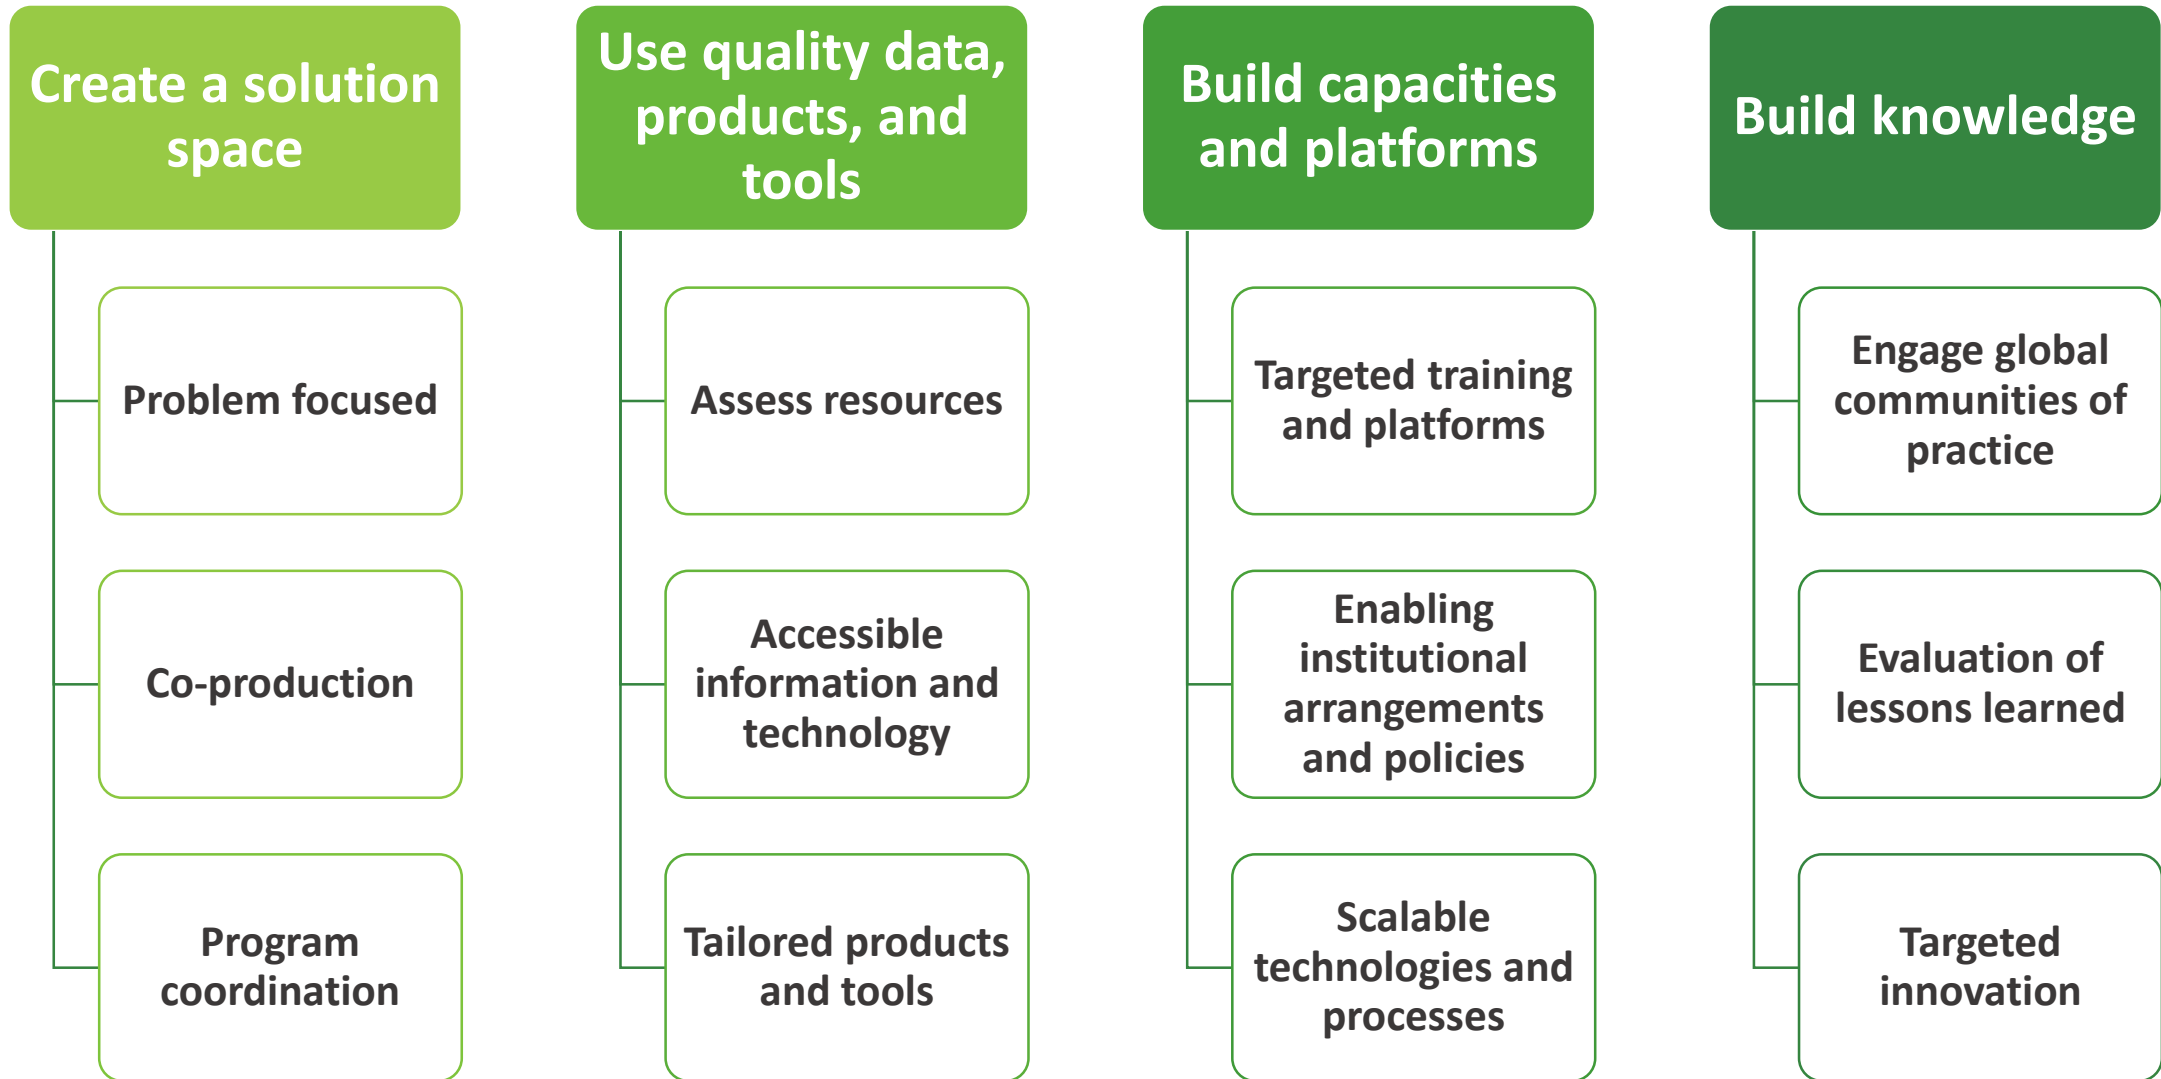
Create a solution space

Problem focused

Co-production

Program coordination

Use quality data, products, and tools

Assess resources

Accessible information and technology

Tailored products and tools

Build capacities and platforms

Targeted training and platforms

Enabling institutional arrangements and policies

Scalable technologies and processes

Build knowledge

Engage global communities of practice

Evaluation of lessons learned

Targeted innovation